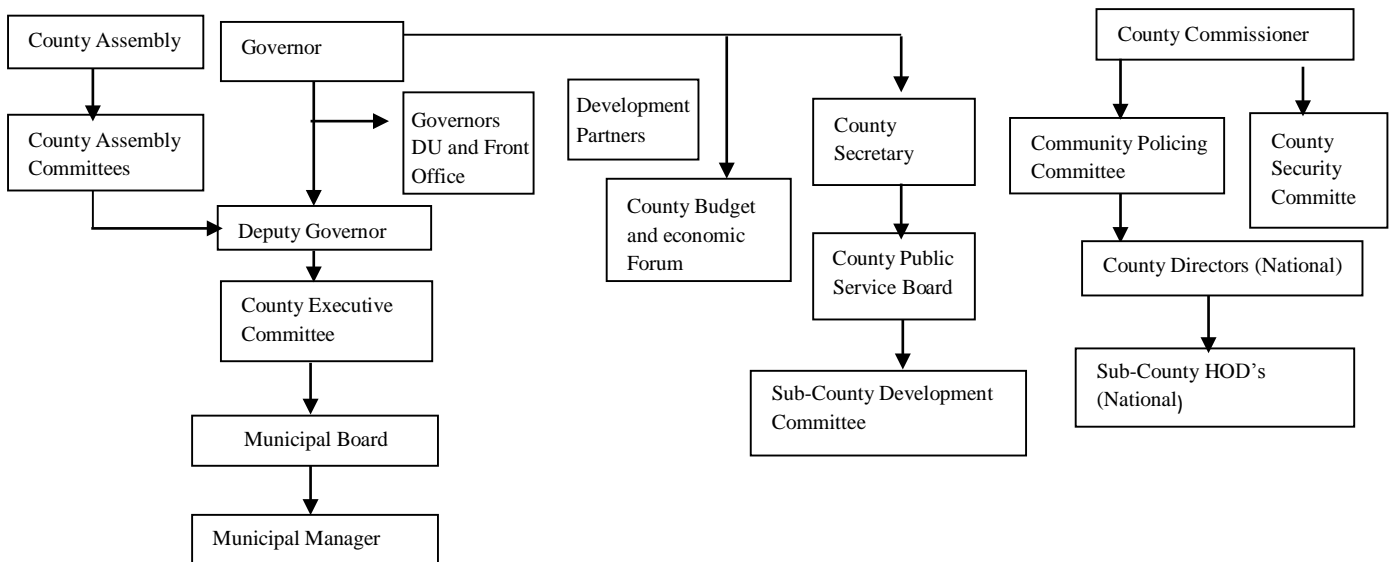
County Assembly

County Assembly Committees

Governor

Governors DU and Front Office

Deputy Governor

County Executive Committee

Municipal Board

Municipal Manager

Development Partners

County Budget and economic Forum

County Secretary

County Public Service Board

Sub-County Development Committee

County Commissioner

Community Policing Committee

County Security Committe

County Directors (National)

Sub-County HOD's (National)